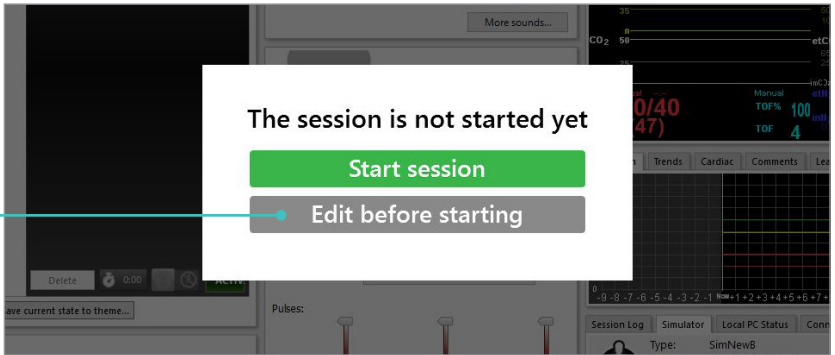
More sounds...

35

$CO_2$ 50

25

etC

Manual

TOF% 100

TOF 4

0/40

(47)

Trends

Cardiac

Comments

The session is not started yet

Start session

Edit before starting

Delete

0:00

ACTIV

ave current state to theme...

Pulses:

-9 -8 -7 -6 -5 -4 -3 -2 -1 Now +1 +2 +3 +4 +5 +6 +7 +8

Session Log

Simulator

Local PC Status

Type: SimNewB